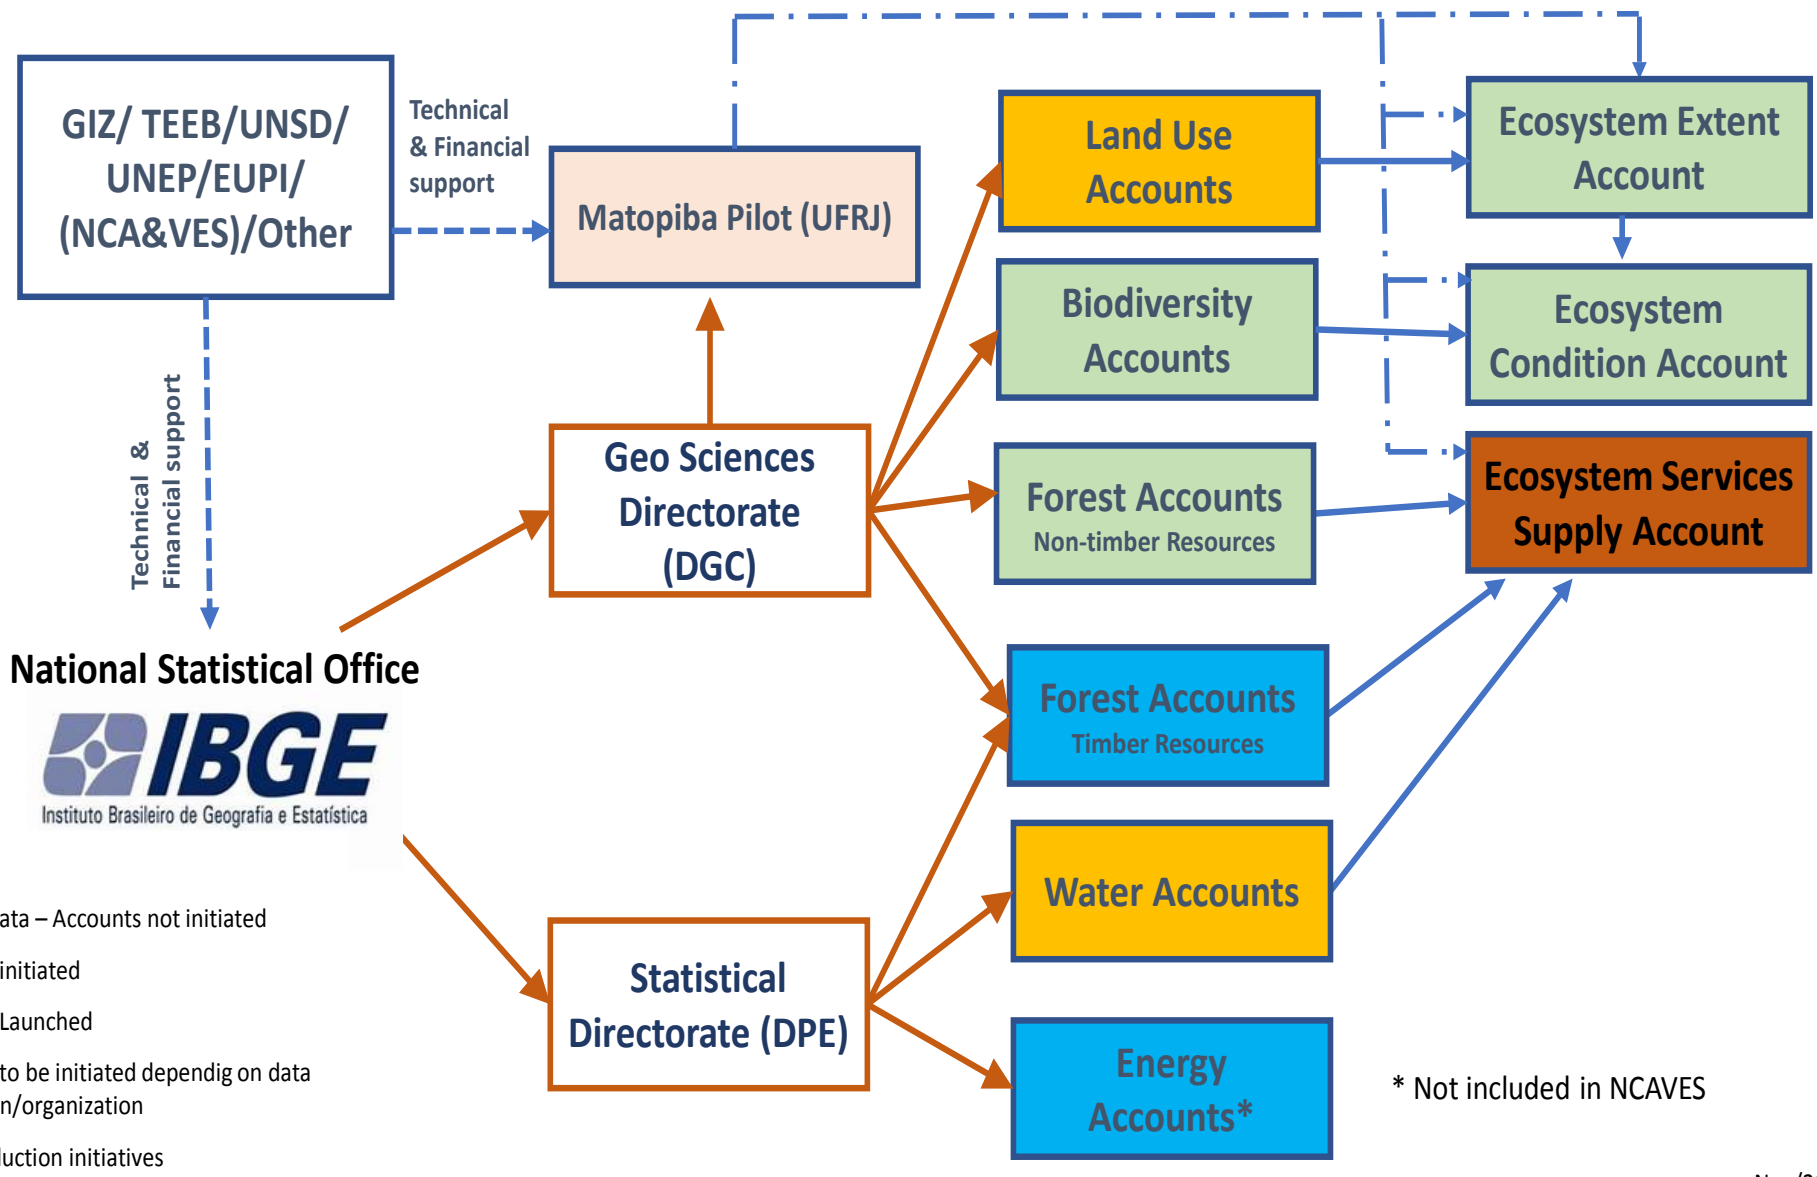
GIZ/ TEEB/UNSD/ UNEP/EUPI/ (NCA&VES)/Other

Technical & Financial support

Matopiba Pilot (UFRJ)

Land Use Accounts

Biodiversity Accounts

Forest Accounts
Non-timber Resources

Forest Accounts
Timber Resources

Water Accounts

Energy Accounts*

Ecosystem Extent Account

Ecosystem Condition Account

Ecosystem Services Supply Account

Technical & Financial support

Geo Sciences Directorate (DGC)

Statistical Directorate (DPE)

National Statistical Office

IBGE
Instituto Brasileiro de Geografia e Estatística

ata – Accounts not initiated

initiated

Launched

to be initiated dependig on data
n/organization

luction initiatives

* Not included in NCAVES